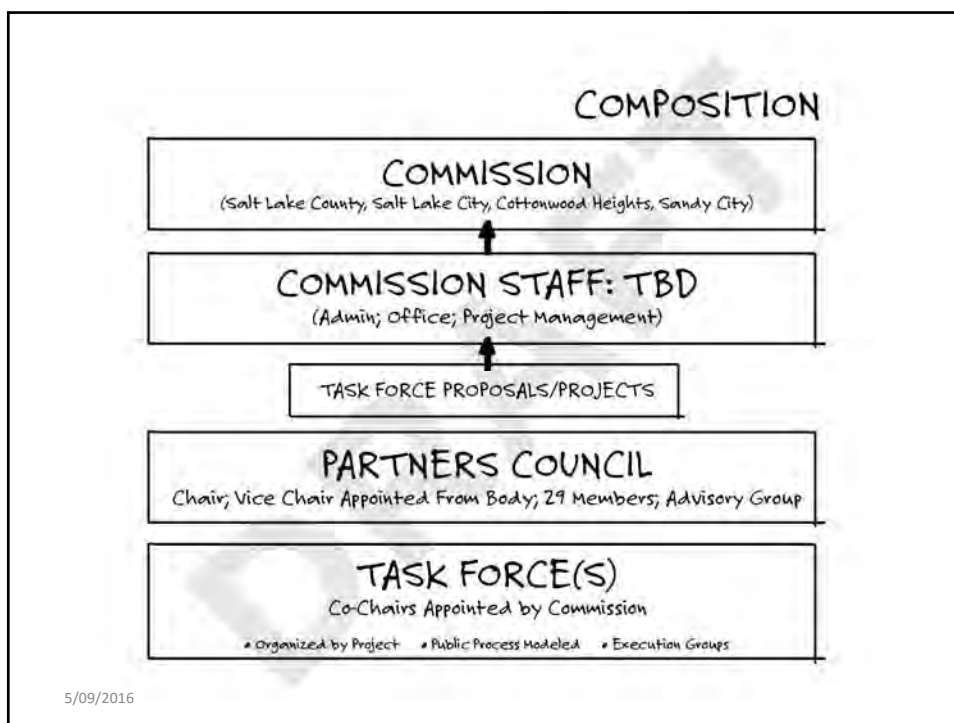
COMPOSITION

COMMISSION
(Salt Lake County, Salt Lake City, Cottonwood Heights, Sandy City)

COMMISSION STAFF: TBD
(Admin; Office; Project Management)

TASK FORCE PROPOSALS/PROJECTS

PARTNERS COUNCIL
Chair; Vice Chair Appointed From Body; 29 Members; Advisory Group

TASK FORCE(S)
Co-Chairs Appointed by Commission
• Organized by Project • Public Process Modeled • Execution Groups

5/09/2016